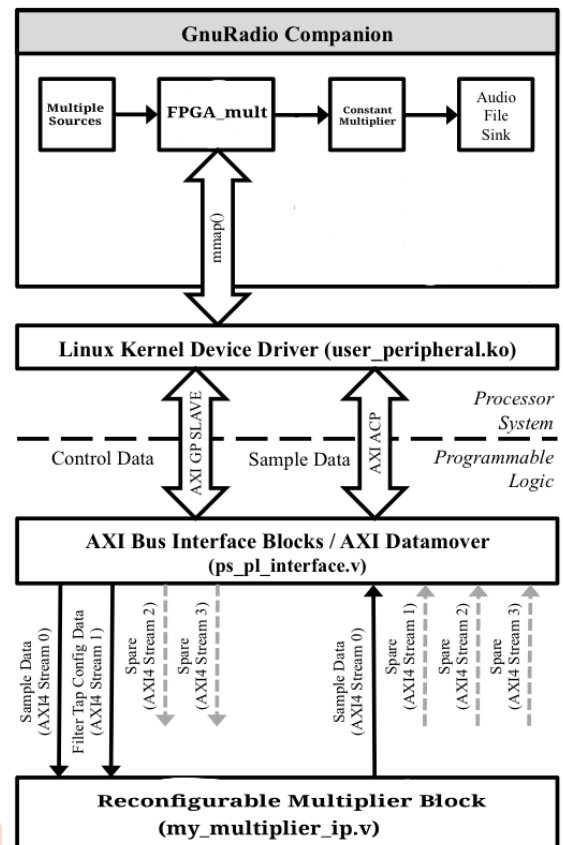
GnuRadio Companion

Multiple Sources

FPGA_mult

Constant Multiplier

Audio File Sink

mmap()

Linux Kernel Device Driver (user_peripheral.ko)

Processor System

Control Data

AXI GP SLAVE

Sample Data

AXI ACP

Programmable Logic

AXI Bus Interface Blocks / AXI Datamover
(ps_pl_interface.v)

Sample Data (AXI4 Stream 0)

Filter Tap Config Data (AXI4 Stream 1)

Spare (AXI4 Stream 2)

Spare (AXI4 Stream 3)

Sample Data (AXI4 Stream 0)

Spare (AXI4 Stream 1)

Spare (AXI4 Stream 2)

Spare (AXI4 Stream 3)

Reconfigurable Multiplier Block
(my_multiplier_ip.v)